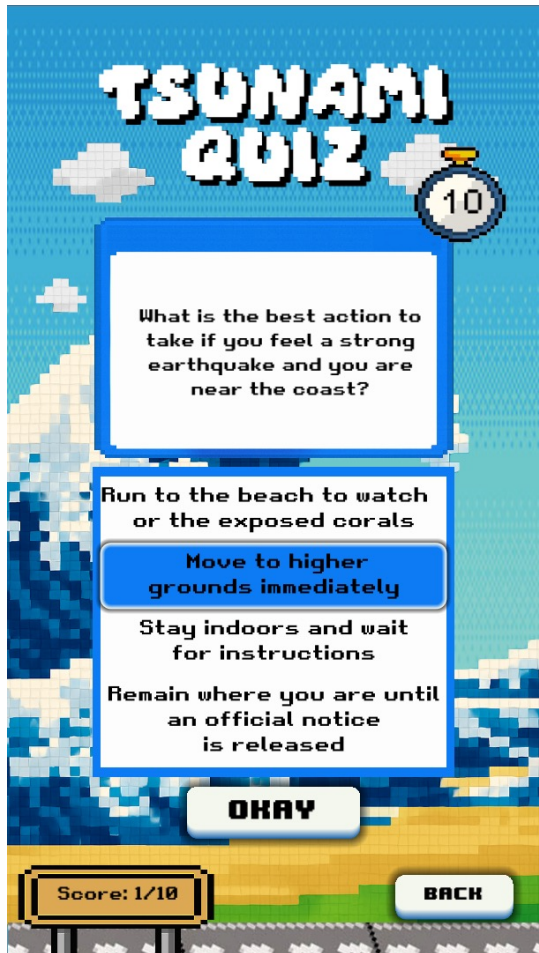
TSUNAMI QUIZ

10

What is the best action to take if you feel a strong earthquake and you are near the coast?

Run to the beach to watch or the exposed corals

Move to higher grounds immediately

Stay indoors and wait for instructions

Remain where you are until an official notice is released

OKAY

Score: 1/10

BACK